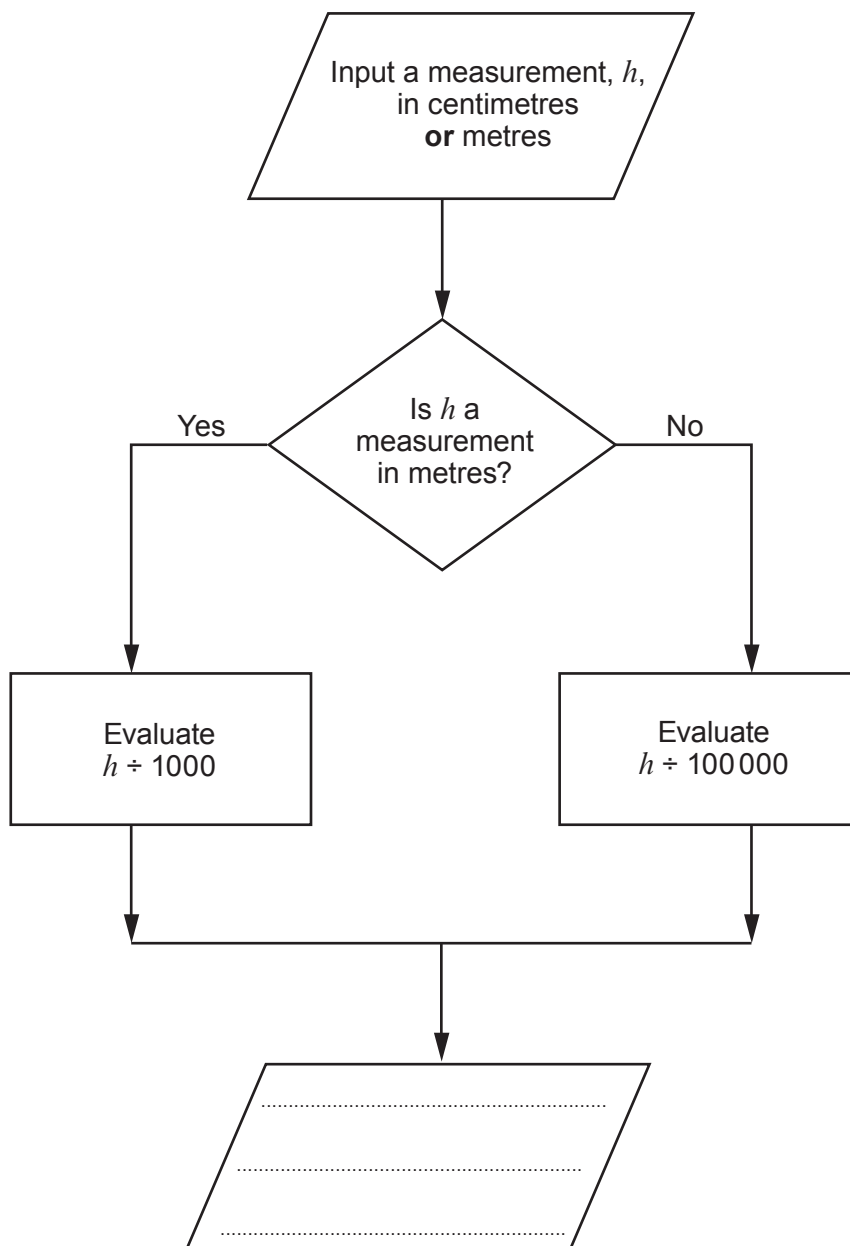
Input a measurement, $h$, in centimetres **or** metres

Is $h$ a measurement in metres?

Yes

No

Evaluate $h \div 1000$

Evaluate $h \div 100\,000$

..................................................

..................................................

..................................................